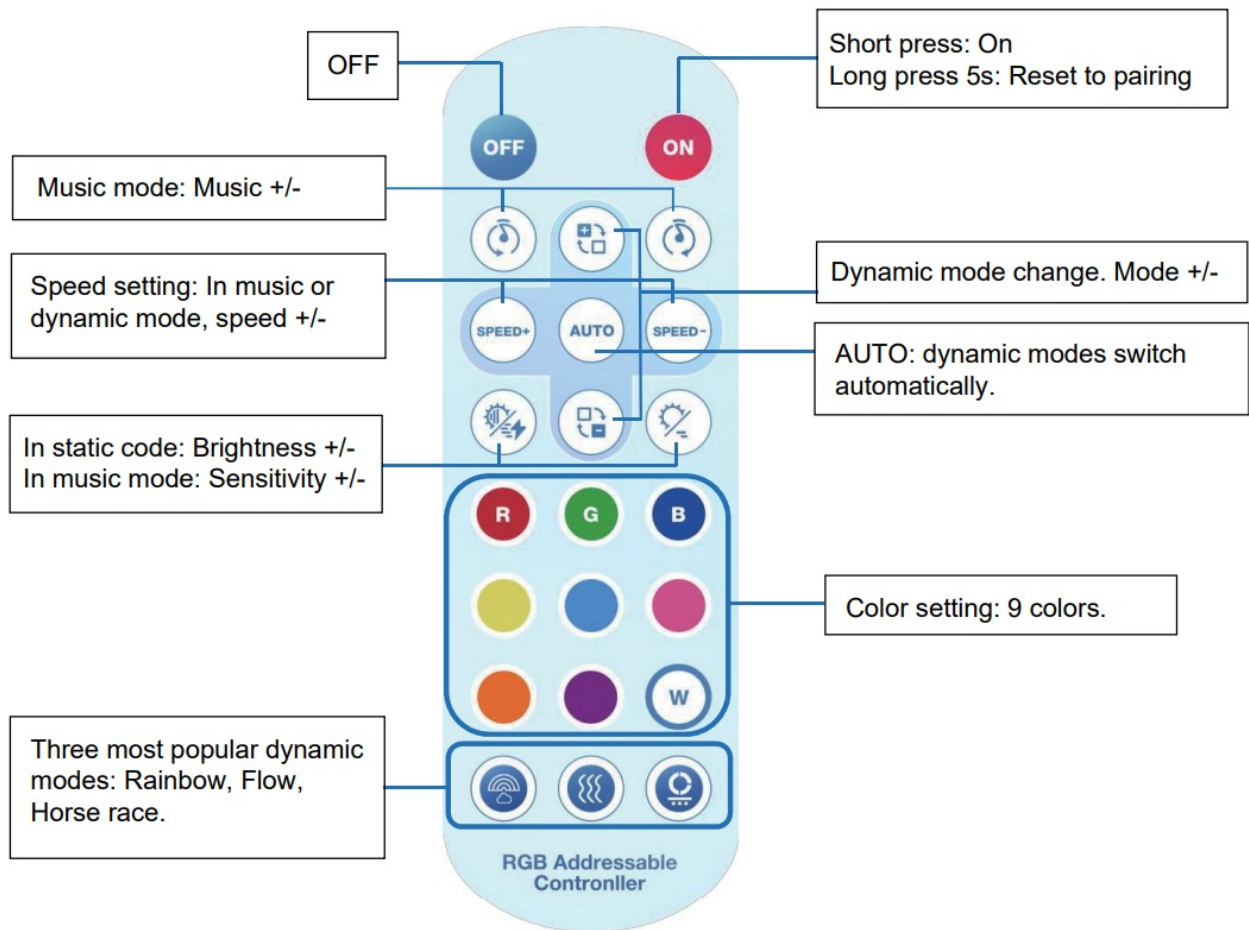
OFF

Short press: On
Long press 5s: Reset to pairing

OFF

ON

Music mode: Music +/-

Speed setting: In music or dynamic mode, speed +/-

Dynamic mode change. Mode +/-

SPEED+

AUTO

SPEED-

AUTO: dynamic modes switch automatically.

In static code: Brightness +/-
In music mode: Sensitivity +/-

R

G

B

Color setting: 9 colors.

W

Three most popular dynamic modes: Rainbow, Flow, Horse race.

RGB Addressable Contronller